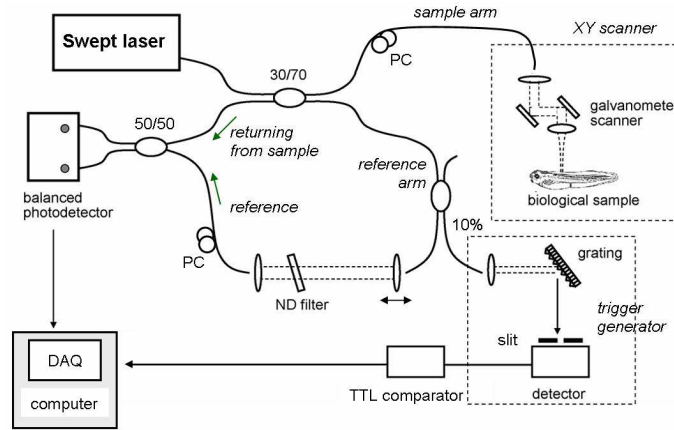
Swept laser

sample arm

XY scanner

PC

30/70

galvanometer scanner

50/50

returning from sample

reference arm

biological sample

balanced photodetector

reference

10%

PC

grating

ND filter

trigger generator

slit

DAQ

computer

TTL comparator

detector